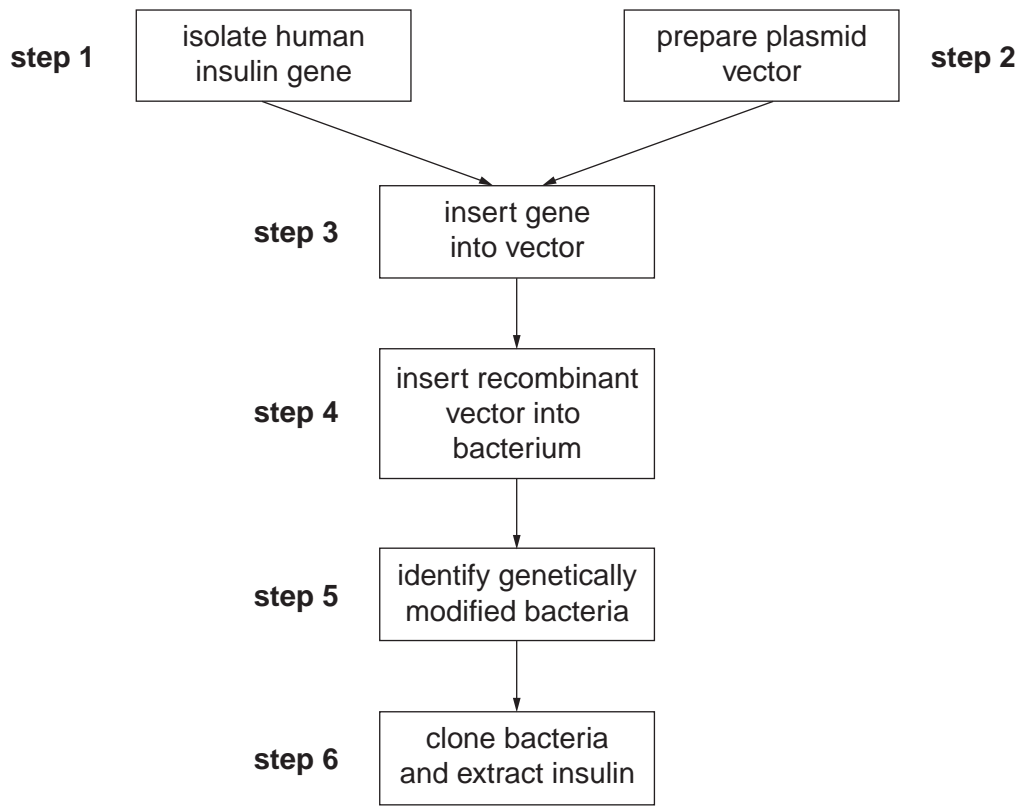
step 1
isolate human insulin gene

prepare plasmid vector
step 2

step 3
insert gene into vector

step 4
insert recombinant vector into bacterium

step 5
identify genetically modified bacteria

step 6
clone bacteria and extract insulin